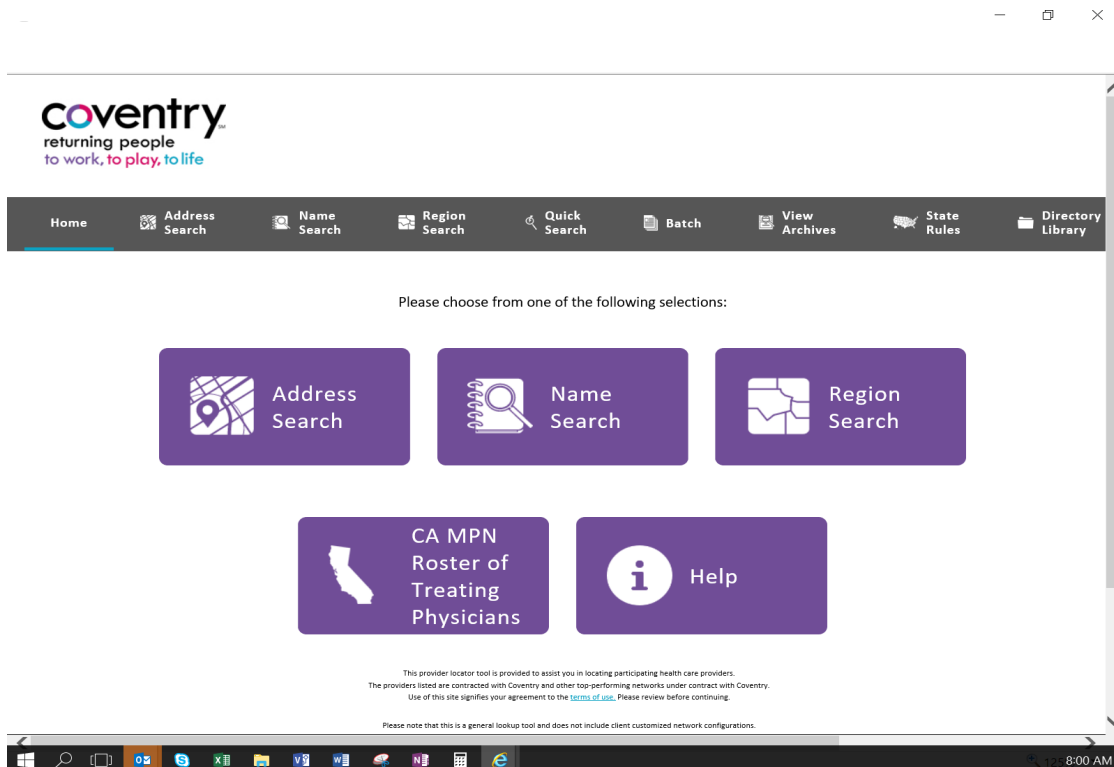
coventry
returning people
to work, to play, to life

Home | Address Search | Name Search | Region Search | Quick Search | Batch | View Archives | State Rules | Directory Library

Please choose from one of the following selections:

Address Search

Name Search

Region Search

CA MPN Roster of Treating Physicians

Help

This provider locator tool is provided to assist you in locating participating health care providers.
The providers listed are contracted with Coventry and other top-performing networks under contract with Coventry.
Use of this site signifies your agreement to the terms of use. Please review before continuing.

Please note that this is a general lookup tool and does not include client customized network configurations.

8:00 AM